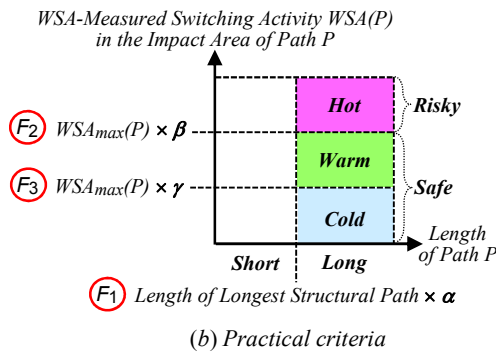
WSA-Measured Switching Activity WSA(P) in the Impact Area of Path P

Hot

Risky

$F_2$ $WSA_{max}(P) \times \beta$

Warm

$F_3$ $WSA_{max}(P) \times \gamma$

Safe

Cold

Length of Path P

Short

Long

$F_1$ Length of Longest Structural Path $\times \alpha$

(b) Practical criteria